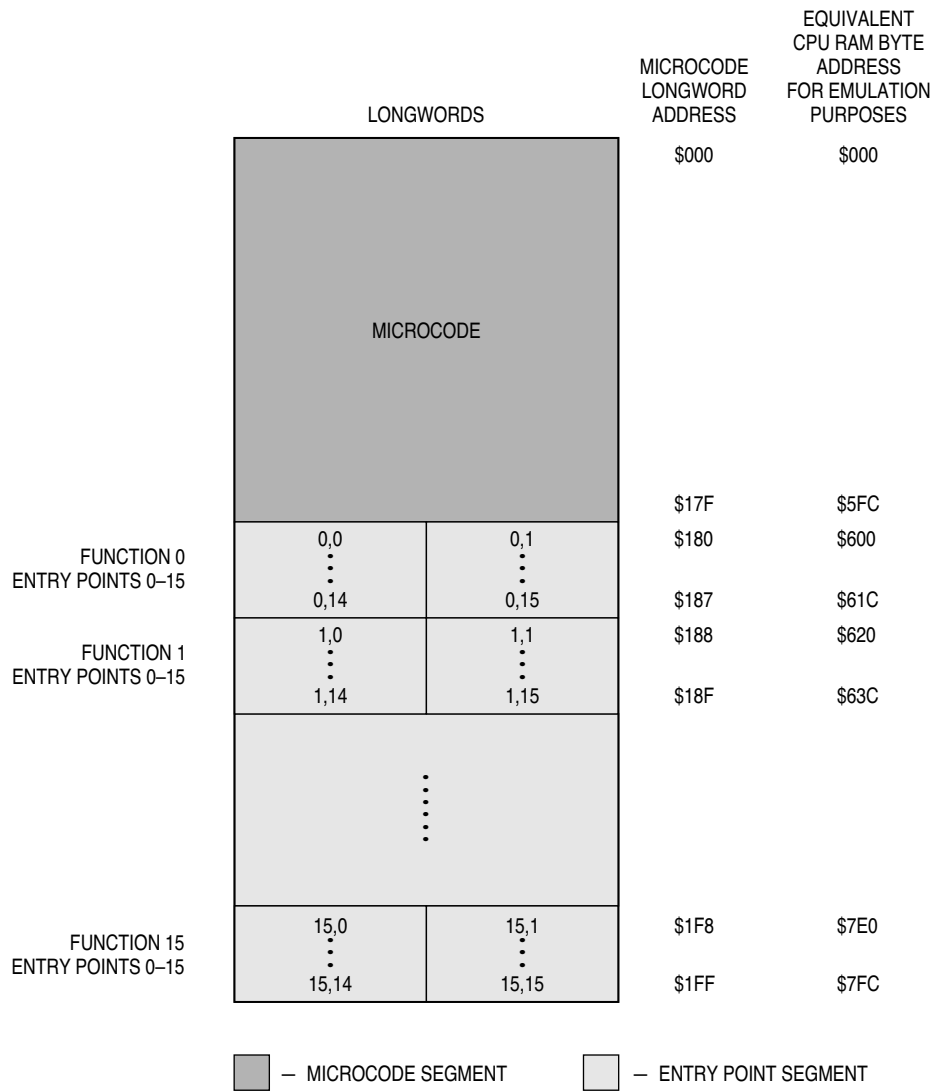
LONGWORDS

MICROCODE LONGWORD ADDRESS

EQUIVALENT CPU RAM BYTE ADDRESS FOR EMULATION PURPOSES

$000 $000

MICROCODE

$17F $5FC

FUNCTION 0 ENTRY POINTS 0–15

0,0 0,1 $180 $600

0,14 0,15 $187 $61C

FUNCTION 1 ENTRY POINTS 0–15

1,0 1,1 $188 $620

1,14 1,15 $18F $63C

FUNCTION 15 ENTRY POINTS 0–15

15,0 15,1 $1F8 $7E0

15,14 15,15 $1FF $7FC

— MICROCODE SEGMENT

— ENTRY POINT SEGMENT